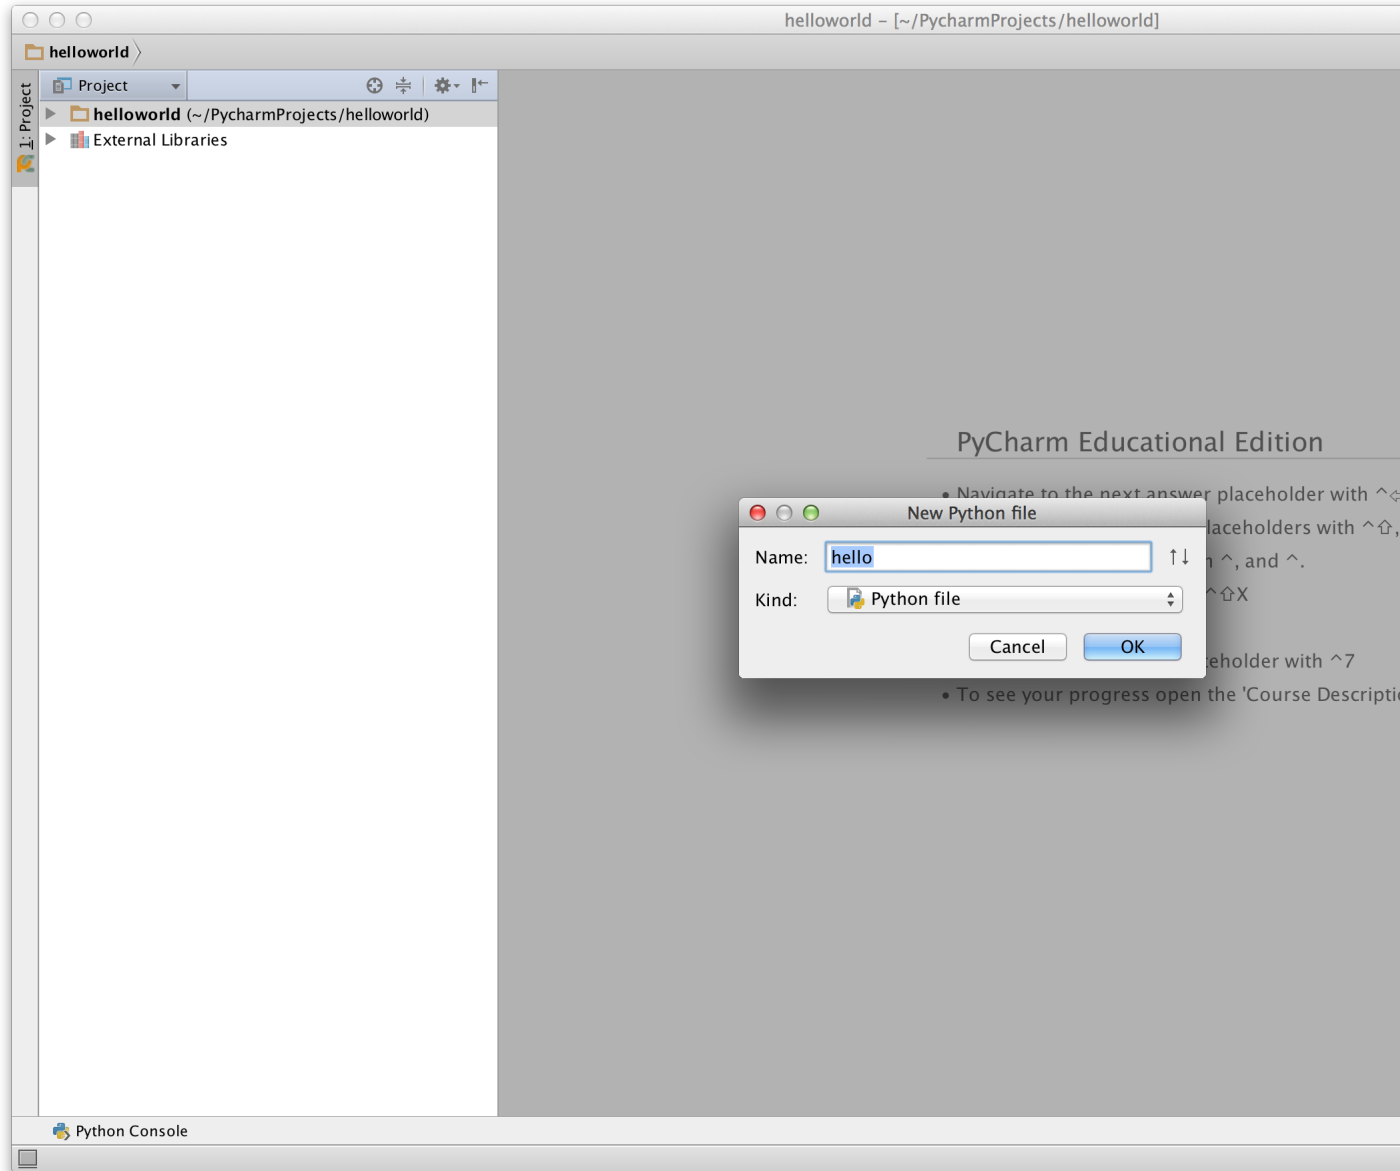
helloworld – [~/PycharmProjects/helloworld]

helloworld

1: Project

Project

helloworld (~/PycharmProjects/helloworld)
External Libraries

PyCharm Educational Edition

• Navigate to the next answer placeholder with ^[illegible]
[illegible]laceholders with ^⇧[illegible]
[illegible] ^, and ^.
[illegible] ^⇧X
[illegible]eholder with ^7
• To see your progress open the 'Course Descripti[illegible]

New Python file
Name: hello
Kind: Python file
Cancel
OK

Python Console